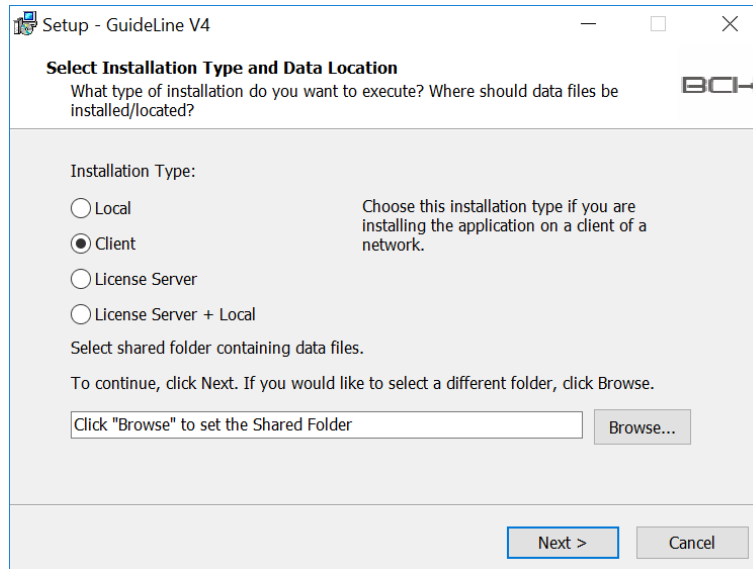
Setup - GuideLine V4

Select Installation Type and Data Location
What type of installation do you want to execute? Where should data files be installed/located?

BCH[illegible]

Installation Type:

Local
Client
License Server
License Server + Local

Choose this installation type if you are installing the application on a client of a network.

Select shared folder containing data files.

To continue, click Next. If you would like to select a different folder, click Browse.

Click "Browse" to set the Shared Folder

Browse...

Next >

Cancel